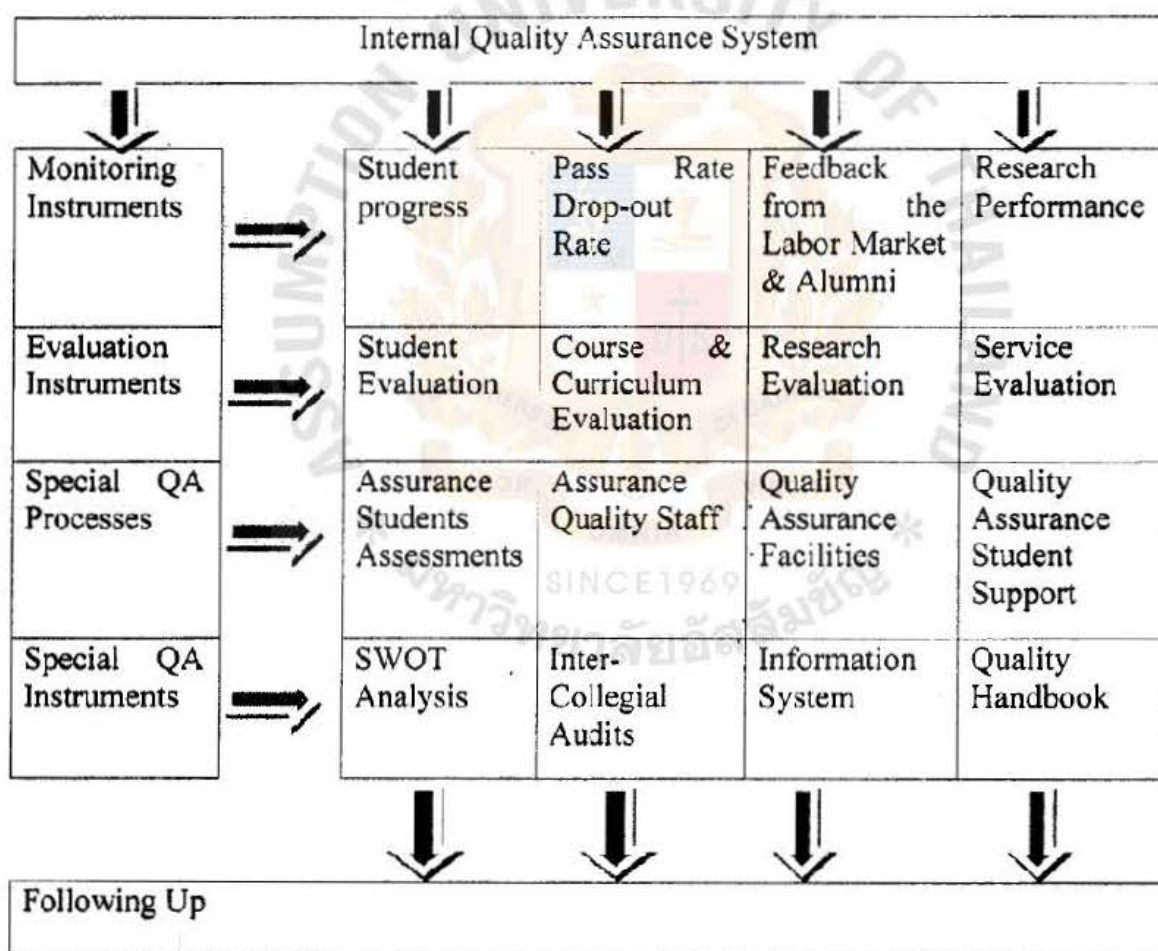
Internal Quality Assurance System

| | | | | |
|---|---|---|---|---|
| Monitoring Instruments | Student progress | Pass Rate Drop-out Rate | Feedback from the Labor Market & Alumni | Research Performance |
| Evaluation Instruments | Student Evaluation | Course & Curriculum Evaluation | Research Evaluation | Service Evaluation |
| Special QA Processes | Assurance Students Assessments | Assurance Quality Staff | Quality Assurance Facilities | Quality Assurance Student Support |
| Special QA Instruments | SWOT Analysis | Inter-Collegial Audits | Information System | Quality Handbook |

Following Up

SINCE1969